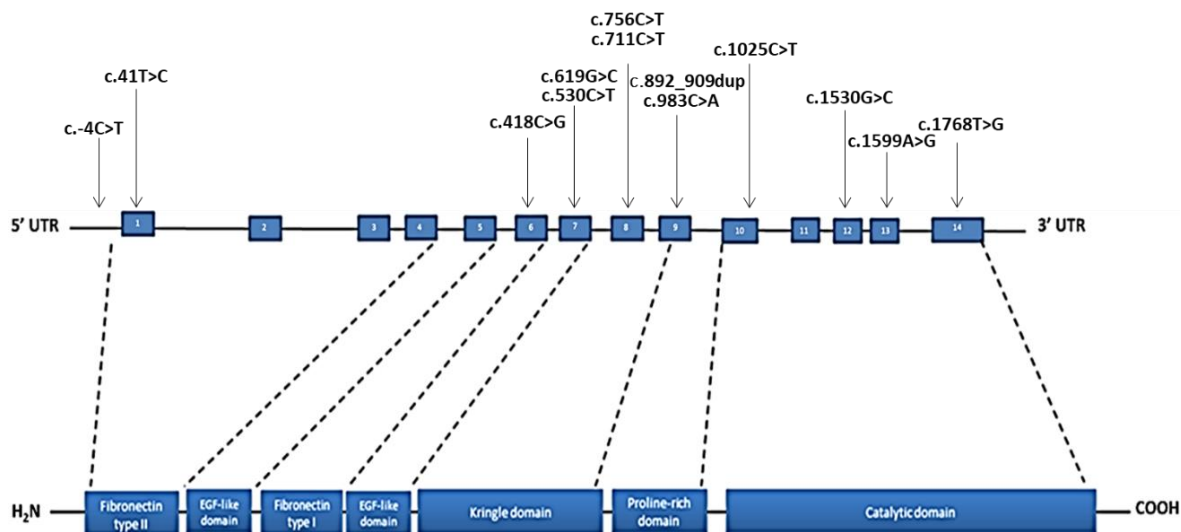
c.756C>T
c.711C>T
c.1025C>T
c.41T>C
c.619G>C
c.530C>T
c.892_909dup
c.983C>A
c.1530G>C
c.-4C>T
c.418C>G
c.1599A>G
c.1768T>G

5' UTR
1
2
3
4
5
6
7
8
9
10
11
12
13
14
3' UTR

$H_2N$
Fibronectin type II
EGF-like domain
Fibronectin type I
EGF-like domain
Kringle domain
Proline-rich domain
Catalytic domain
COOH